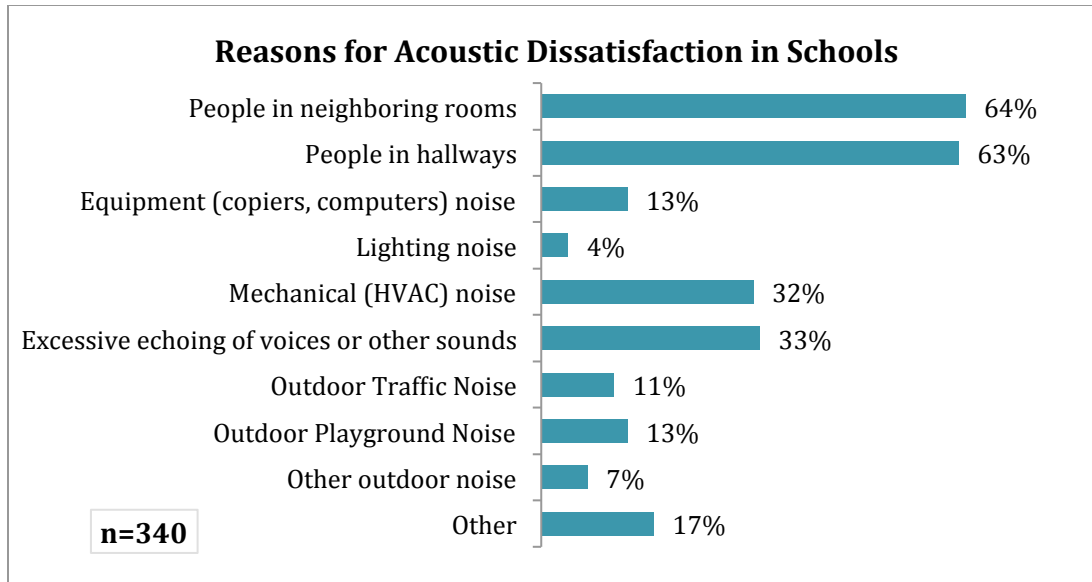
Reasons for Acoustic Dissatisfaction in Schools

People in neighboring rooms 64%
People in hallways 63%
Equipment (copiers, computers) noise 13%
Lighting noise 4%
Mechanical (HVAC) noise 32%
Excessive echoing of voices or other sounds 33%
Outdoor Traffic Noise 11%
Outdoor Playground Noise 13%
Other outdoor noise 7%
Other 17%

n=340